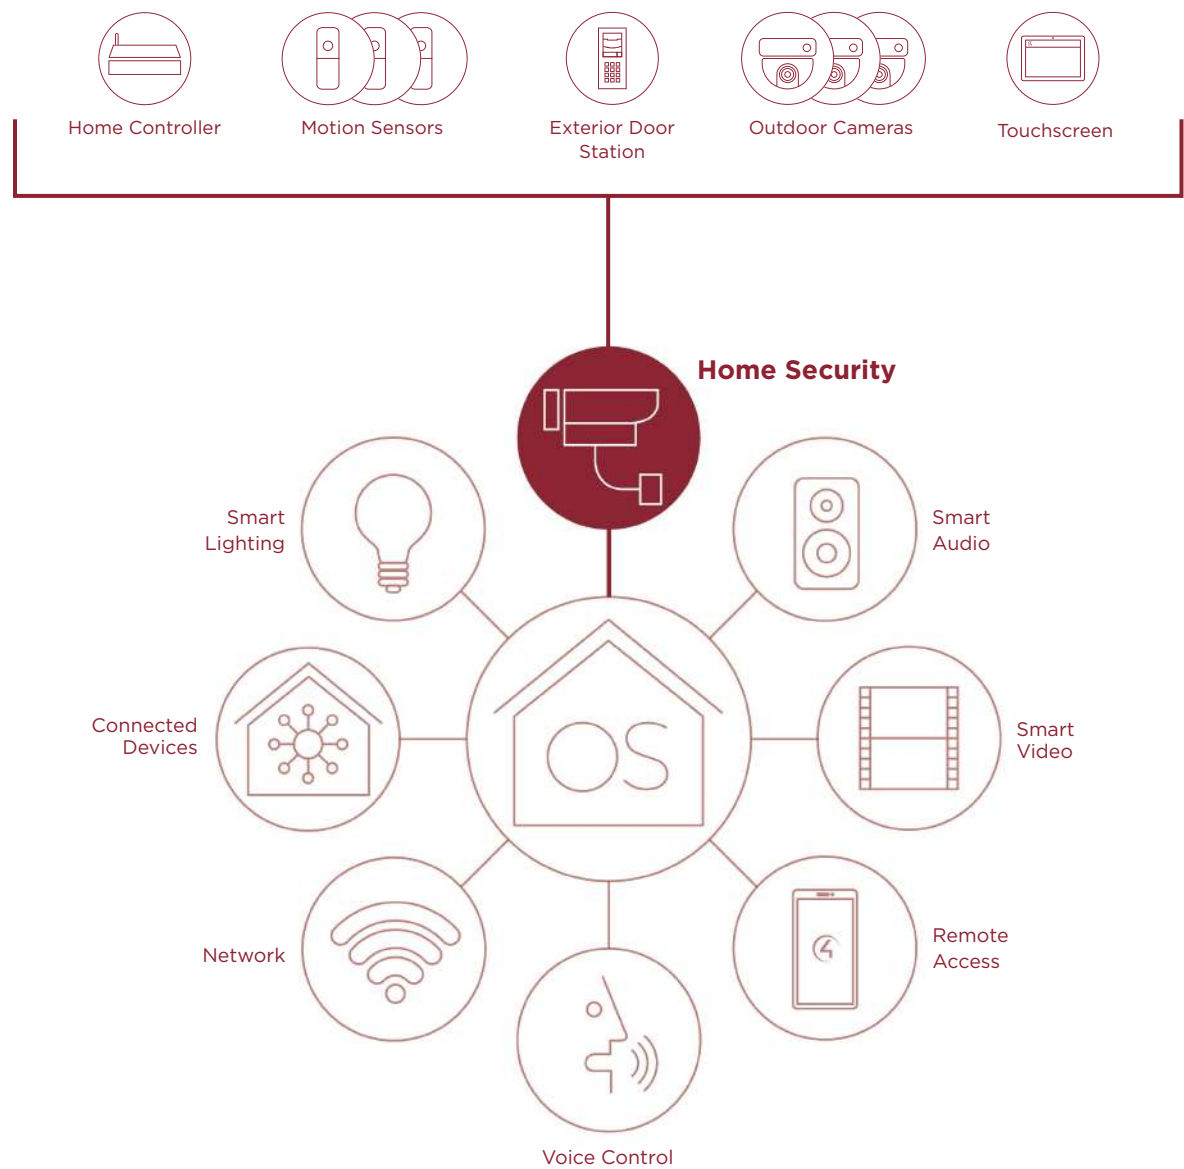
Home Controller

Motion Sensors

Exterior Door Station

Outdoor Cameras

Touchscreen

Home Security

Smart Lighting

Smart Audio

Connected Devices

OS

Smart Video

Network

Remote Access

Voice Control